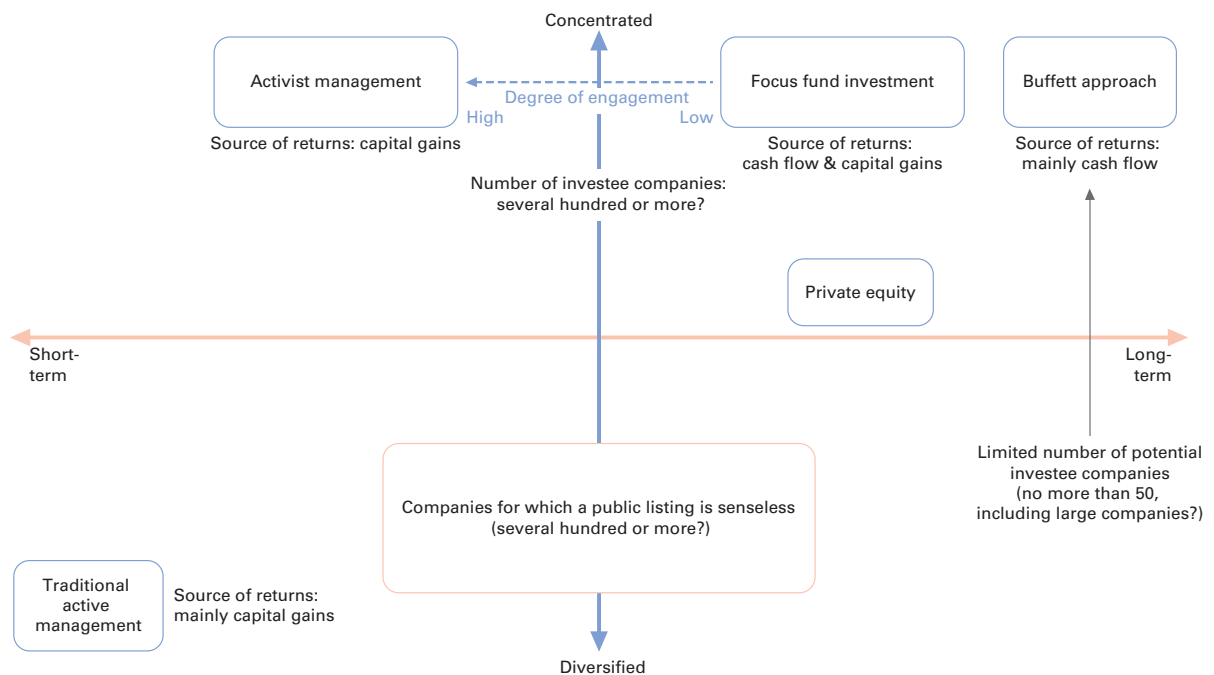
Concentrated

Activist management

Degree of engagement
High
Low

Focus fund investment

Buffett approach

Source of returns: capital gains

Source of returns: cash flow & capital gains

Source of returns: mainly cash flow

Number of investee companies: several hundred or more?

Private equity

Short-term

Long-term

Limited number of potential investee companies (no more than 50, including large companies?)

Companies for which a public listing is senseless (several hundred or more?)

Traditional active management

Source of returns: mainly capital gains

Diversified